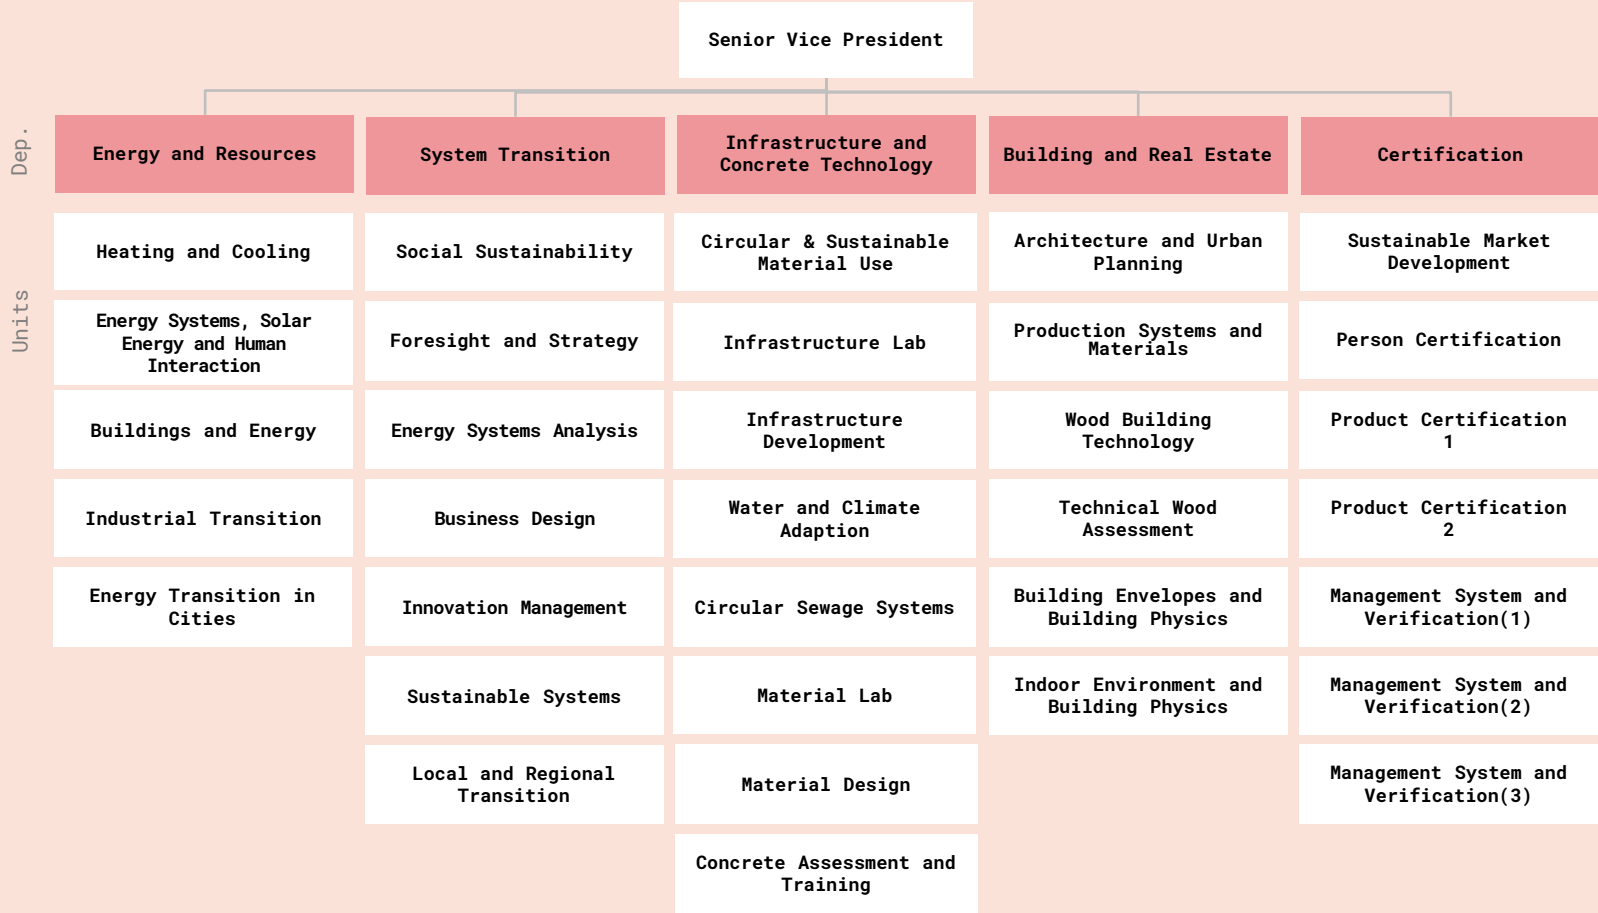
Senior Vice President

Dep.

Units

| Energy and Resources | System Transition | Infrastructure and Concrete Technology | Building and Real Estate | Certification |
|---|---|---|---|---|
| Heating and Cooling | Social Sustainability | Circular & Sustainable Material Use | Architecture and Urban Planning | Sustainable Market Development |
| Energy Systems, Solar Energy and Human Interaction | Foresight and Strategy | Infrastructure Lab | Production Systems and Materials | Person Certification |
| Buildings and Energy | Energy Systems Analysis | Infrastructure Development | Wood Building Technology | Product Certification 1 |
| Industrial Transition | Business Design | Water and Climate Adaption | Technical Wood Assessment | Product Certification 2 |
| Energy Transition in Cities | Innovation Management | Circular Sewage Systems | Building Envelopes and Building Physics | Management System and Verification(1) |
| | Sustainable Systems | Material Lab | Indoor Environment and Building Physics | Management System and Verification(2) |
| | Local and Regional Transition | Material Design | | Management System and Verification(3) |
| | | Concrete Assessment and Training | | |